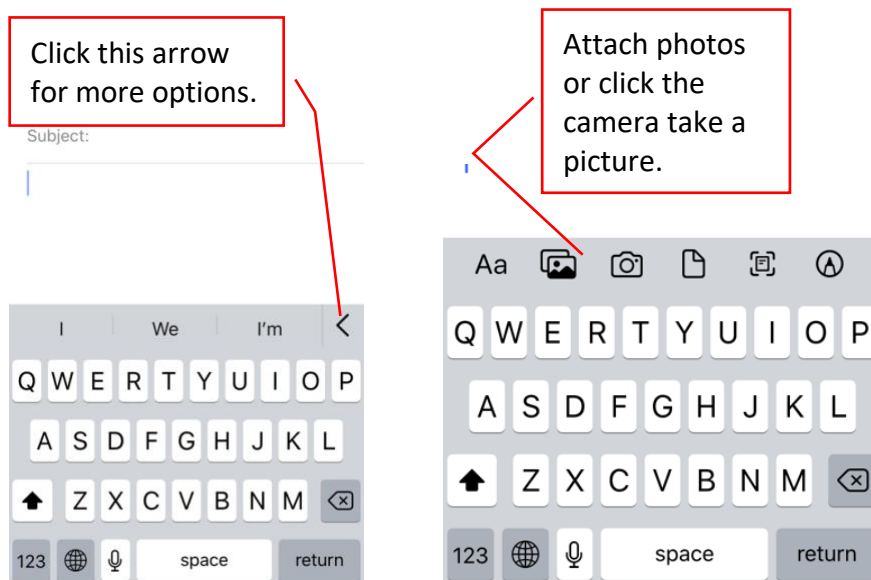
Click this arrow for more options.

Subject:

I
We
I'm

Q W E R T Y U I O P
A S D F G H J K L
Z X C V B N M
123
space
return

Attach photos or click the camera take a picture.

Aa

Q W E R T Y U I O P
A S D F G H J K L
Z X C V B N M
123
space
return